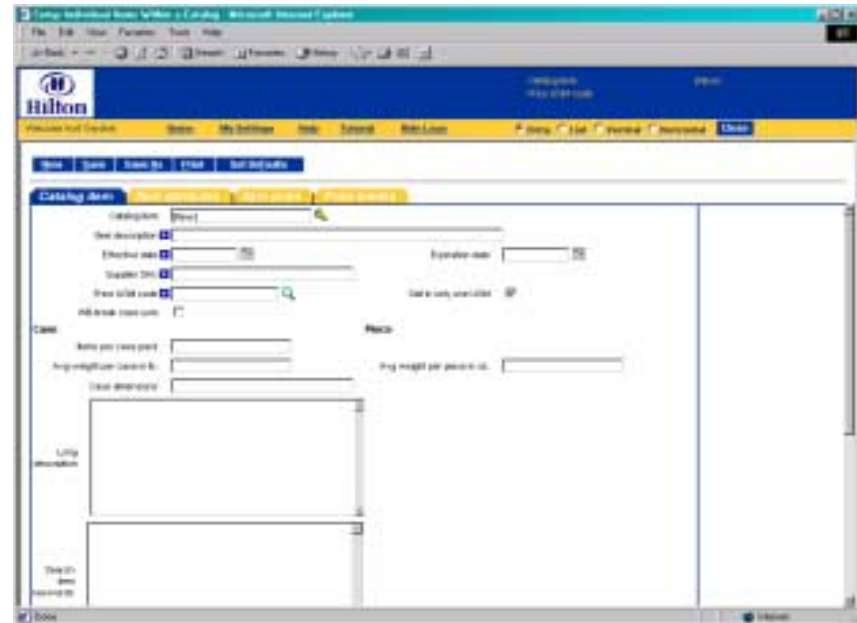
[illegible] - Microsoft Internet Explorer

File Edit View Favorites Tools Help

Back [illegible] Search Favorites History

Hilton

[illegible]

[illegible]

Status My Settings Help Tutorial Bids/Logs

Show List Vertical Horizontal Close

New Save Save As Print Set Defaults

Catalog item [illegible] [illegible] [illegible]

Catalog item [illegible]

Item description

Effective date

Expiration date

Supplier SKU

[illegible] code

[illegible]

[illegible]

Case

Piece

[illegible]

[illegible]

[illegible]

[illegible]

Long description

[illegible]

Done

Internet